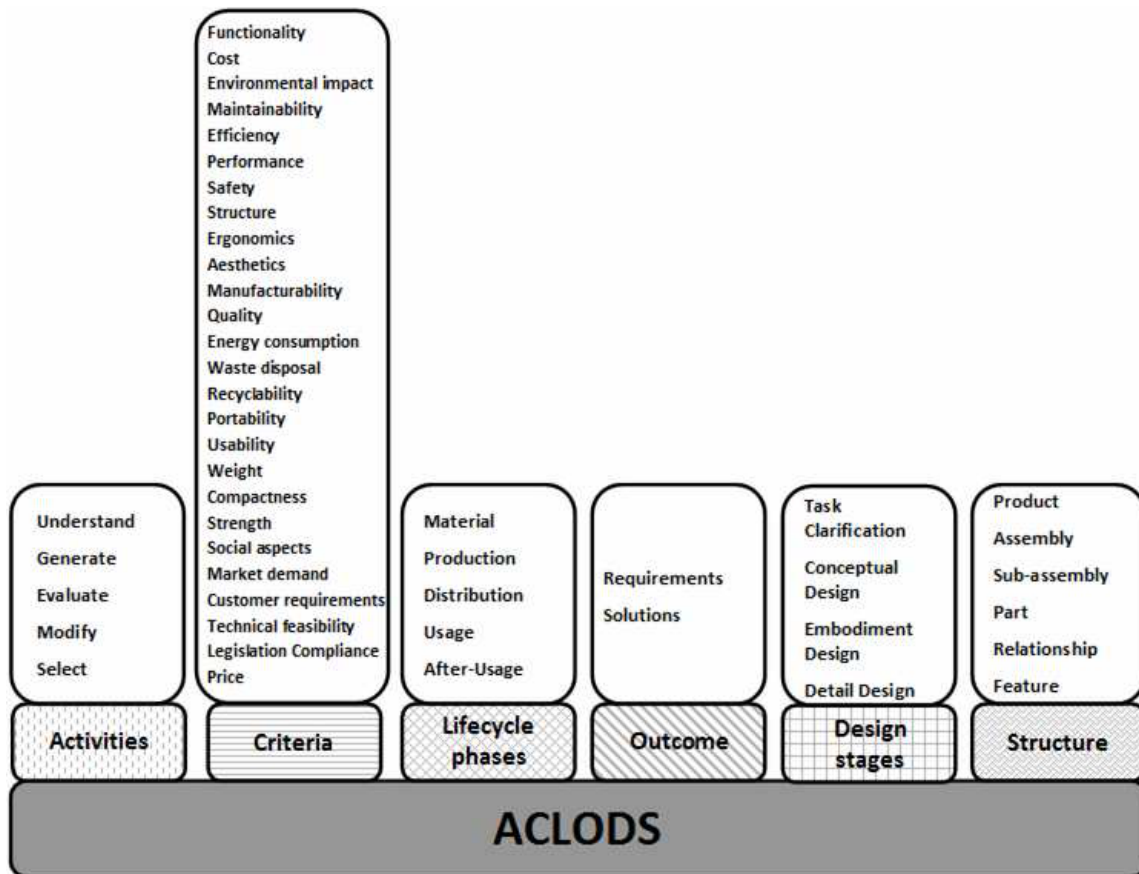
Understand
Generate
Evaluate
Modify
Select

Activities

Functionality
Cost
Environmental impact
Maintainability
Efficiency
Performance
Safety
Structure
Ergonomics
Aesthetics
Manufacturability
Quality
Energy consumption
Waste disposal
Recyclability
Portability
Usability
Weight
Compactness
Strength
Social aspects
Market demand
Customer requirements
Technical feasibility
Legislation Compliance
Price

Criteria

Material
Production
Distribution
Usage
After-Usage

Lifecycle phases

Requirements
Solutions

Outcome

Task Clarification
Conceptual Design
Embodiment Design
Detail Design

Design stages

Product
Assembly
Sub-assembly
Part
Relationship
Feature

Structure

ACLODS